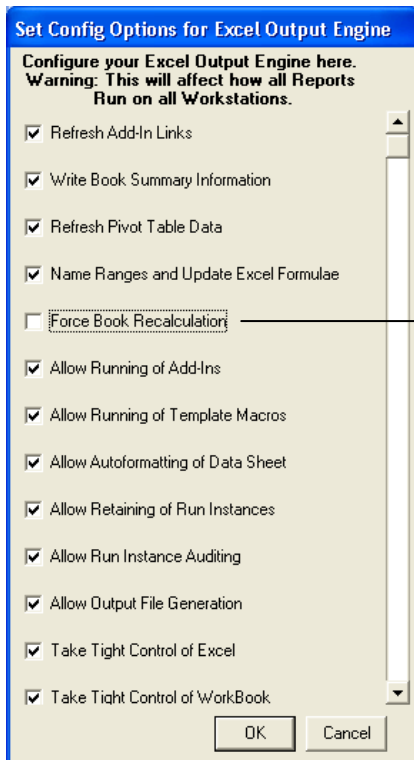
Set Config Options for Excel Output Engine

Configure your Excel Output Engine here. Warning: This will affect how all Reports Run on all Workstations.

Refresh Add-In Links

Write Book Summary Information

Refresh Pivot Table Data

Name Ranges and Update Excel Formulae

Force Book Recalculation

Allow Running of Add-Ins

Allow Running of Template Macros

Allow Autoformatting of Data Sheet

Allow Retaining of Run Instances

Allow Run Instance Auditing

Allow Output File Generation

Take Tight Control of Excel

Take Tight Control of WorkBook

OK

Cancel